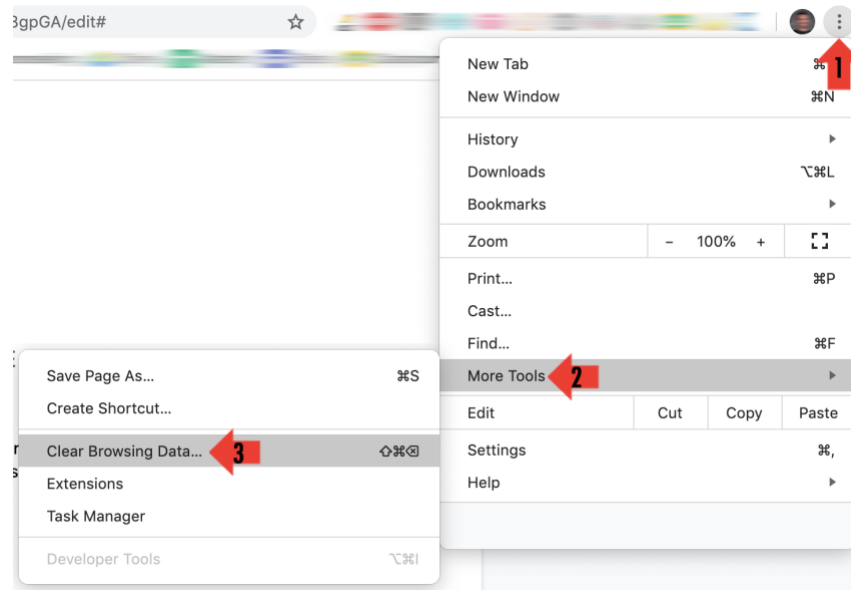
3gpGA/edit#

New Tab ⌘ 1
New Window ⌘N
History
Downloads ⌥⌘L
Bookmarks
Zoom – 100% +
Print... ⌘P
Cast...
Find... ⌘F
More Tools 2
Edit Cut Copy Paste
Settings ⌘,
Help

Save Page As... ⌘S
Create Shortcut...
Clear Browsing Data... 3 ⇧⌘⌫
Extensions
Task Manager
Developer Tools ⌥⌘I